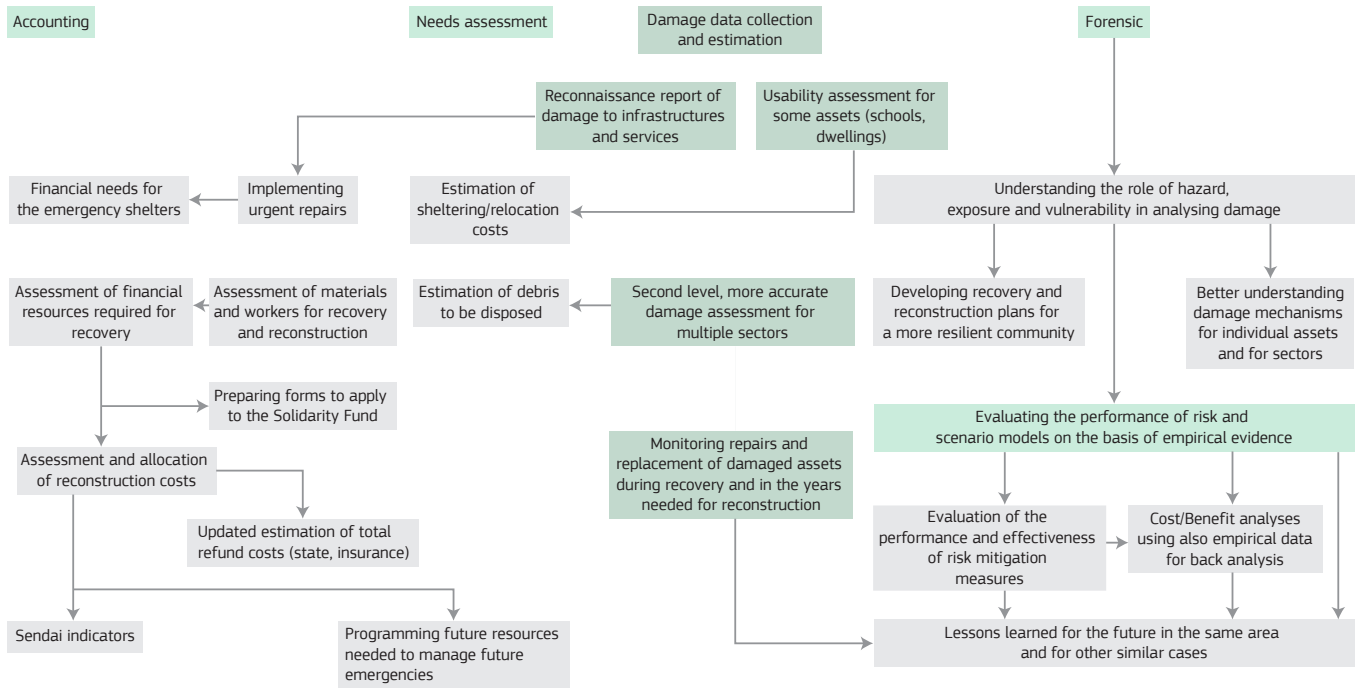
Accounting

Needs assessment

Damage data collection and estimation

Forensic

Reconnaissance report of damage to infrastructures and services

Usability assessment for some assets (schools, dwellings)

Financial needs for the emergency shelters

Implementing urgent repairs

Estimation of sheltering/relocation costs

Understanding the role of hazard, exposure and vulnerability in analysing damage

Assessment of financial resources required for recovery

Assessment of materials and workers for recovery and reconstruction

Estimation of debris to be disposed

Second level, more accurate damage assessment for multiple sectors

Developing recovery and reconstruction plans for a more resilient community

Better understanding damage mechanisms for individual assets and for sectors

Preparing forms to apply to the Solidarity Fund

Evaluating the performance of risk and scenario models on the basis of empirical evidence

Assessment and allocation of reconstruction costs

Monitoring repairs and replacement of damaged assets during recovery and in the years needed for reconstruction

Updated estimation of total refund costs (state, insurance)

Evaluation of the performance and effectiveness of risk mitigation measures

Cost/Benefit analyses using also empirical data for back analysis

Sendai indicators

Programming future resources needed to manage future emergencies

Lessons learned for the future in the same area and for other similar cases